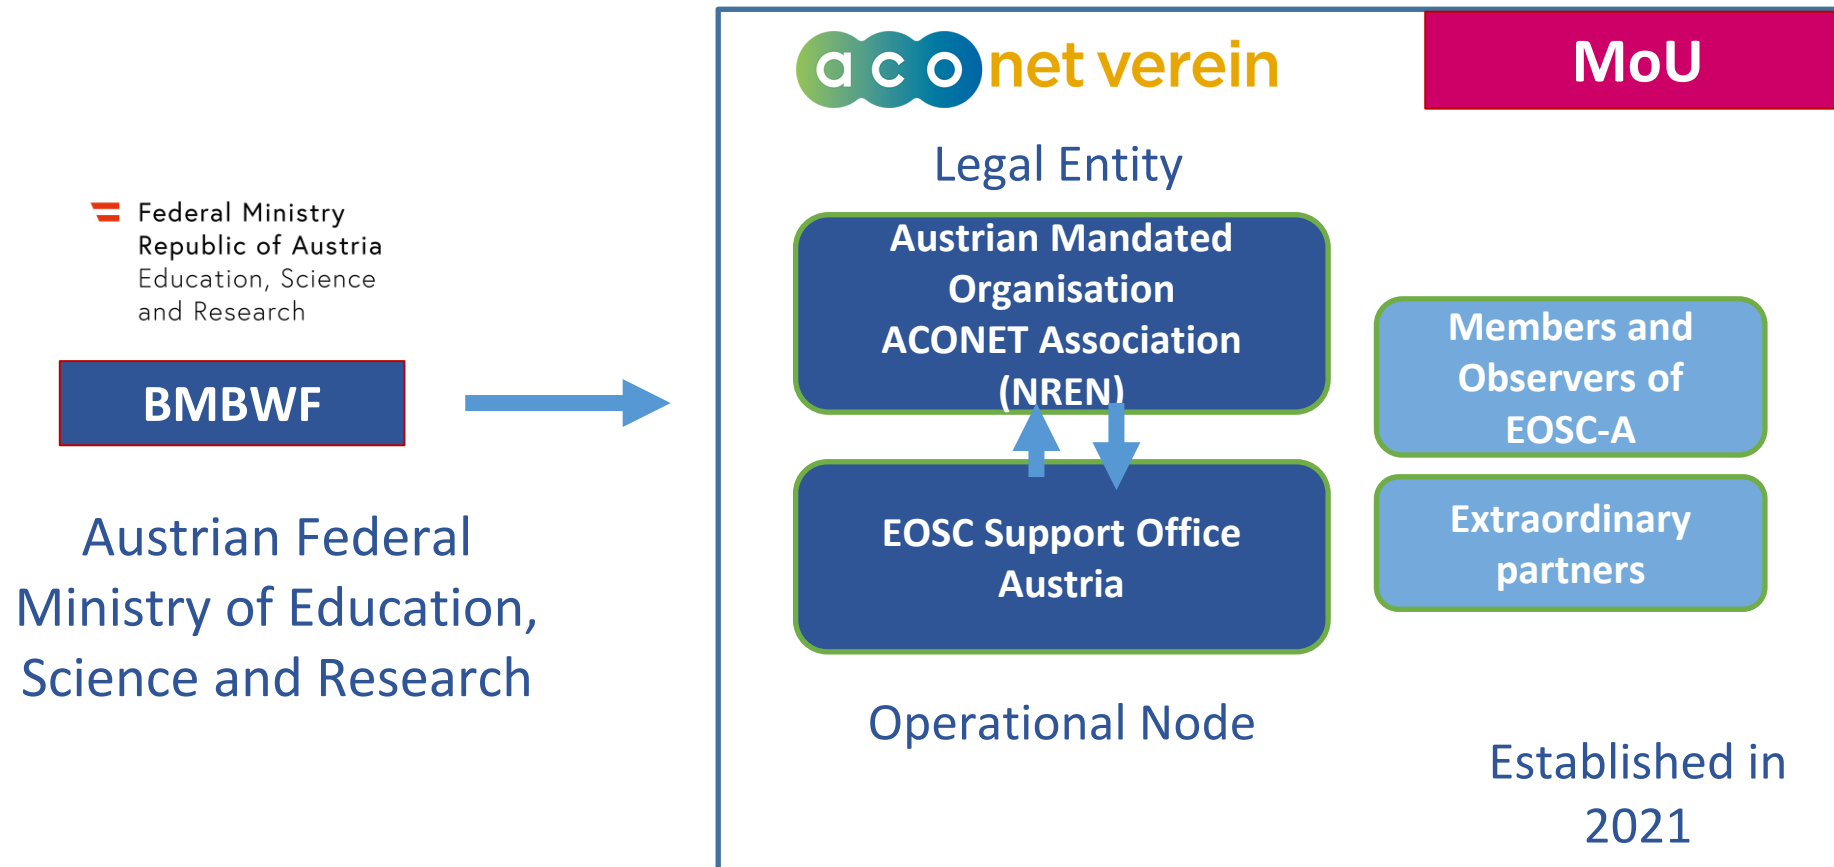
Federal Ministry
Republic of Austria
Education, Science
and Research

BMBWF

Austrian Federal Ministry of Education, Science and Research

aco net verein

MoU

Legal Entity

Austrian Mandated Organisation ACONET Association (NREN)

EOSC Support Office Austria

Members and Observers of EOSC-A

Extraordinary partners

Operational Node

Established in 2021